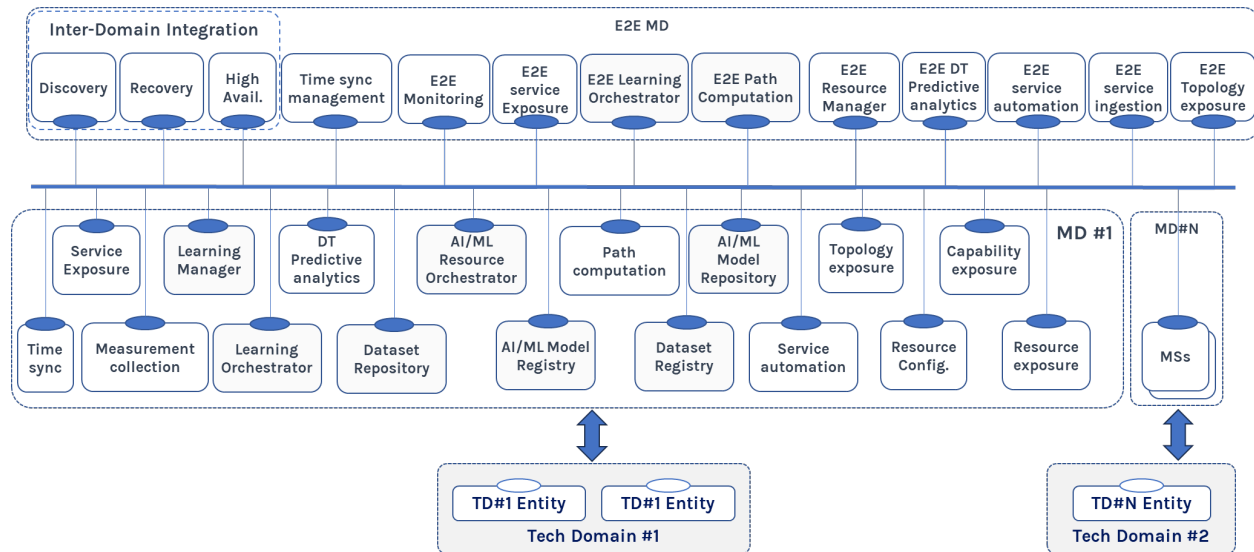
Inter-Domain Integration

E2E MD

Discovery

Recovery

High Avail.

Time sync management

E2E Monitoring

E2E service Exposure

E2E Learning Orchestrator

E2E Path Computation

E2E Resource Manager

E2E DT Predictive analytics

E2E service automation

E2E service ingestion

E2E Topology exposure

MD #1

Service Exposure

Learning Manager

DT Predictive analytics

AI/ML Resource Orchestrator

Path computation

AI/ML Model Repository

Topology exposure

Capability exposure

Time sync

Measurement collection

Learning Orchestrator

Dataset Repository

AI/ML Model Registry

Dataset Registry

Service automation

Resource Config.

Resource exposure

MD#N

MSs

TD#1 Entity

TD#1 Entity

Tech Domain #1

TD#N Entity

Tech Domain #2